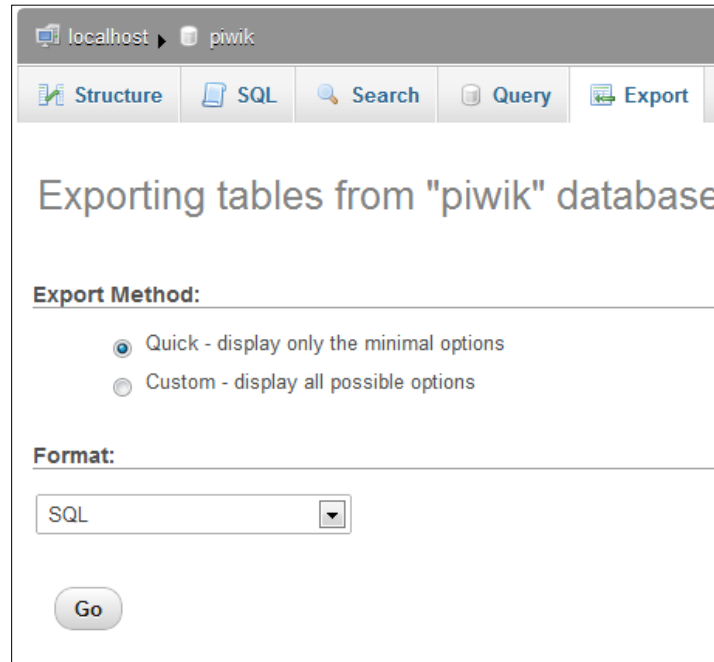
localhost piwik

Structure SQL Search Query Export

Exporting tables from "piwik" database

Export Method:

Quick - display only the minimal options

Custom - display all possible options

Format:

SQL

Go